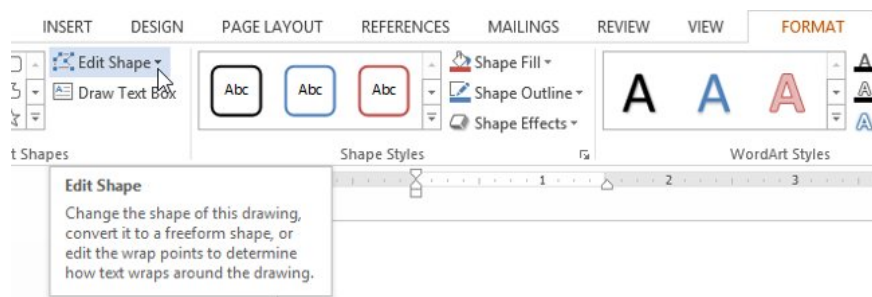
INSERT DESIGN PAGE LAYOUT REFERENCES MAILINGS REVIEW VIEW FORMAT

Edit Shape
Draw Text Box
t Shapes

Abc Abc Abc
Shape Fill
Shape Outline
Shape Effects
Shape Styles

A A A
WordArt Styles

1 2 3

Edit Shape

Change the shape of this drawing, convert it to a freeform shape, or edit the wrap points to determine how text wraps around the drawing.